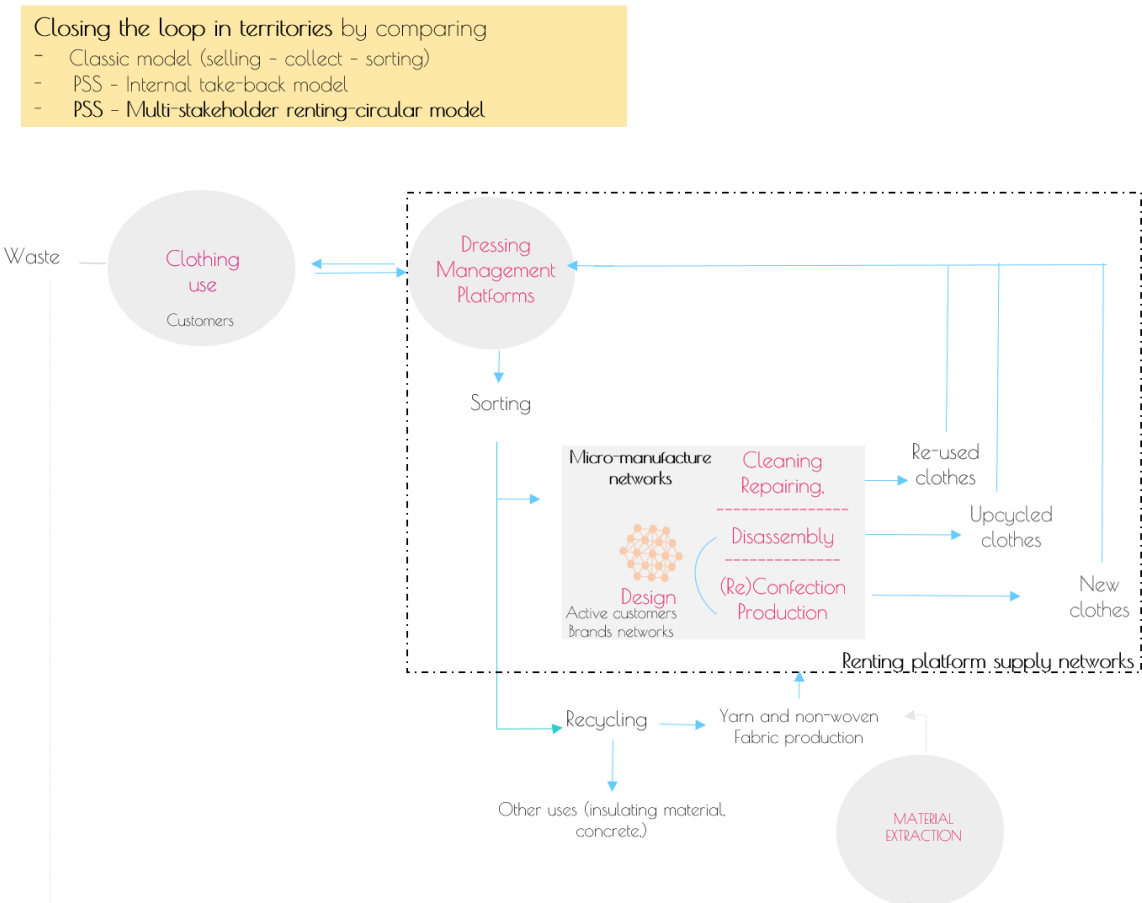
Closing the loop in territories by comparing
- Classic model (selling - collect - sorting)
- PSS - Internal take-back model
- PSS - Multi-stakeholder renting-circular model

Waste

Clothing use
Customers

Dressing Management Platforms

Sorting

Micro-manufacture networks

Cleaning Repairing.

Disassembly

(Re)Confection Production

Design
Active customers
Brands networks

Re-used clothes

Upcycled clothes

New clothes

Renting platform supply networks

Recycling

Yarn and non-woven Fabric production

Other uses (insulating material, concrete,)

MATERIAL EXTRACTION